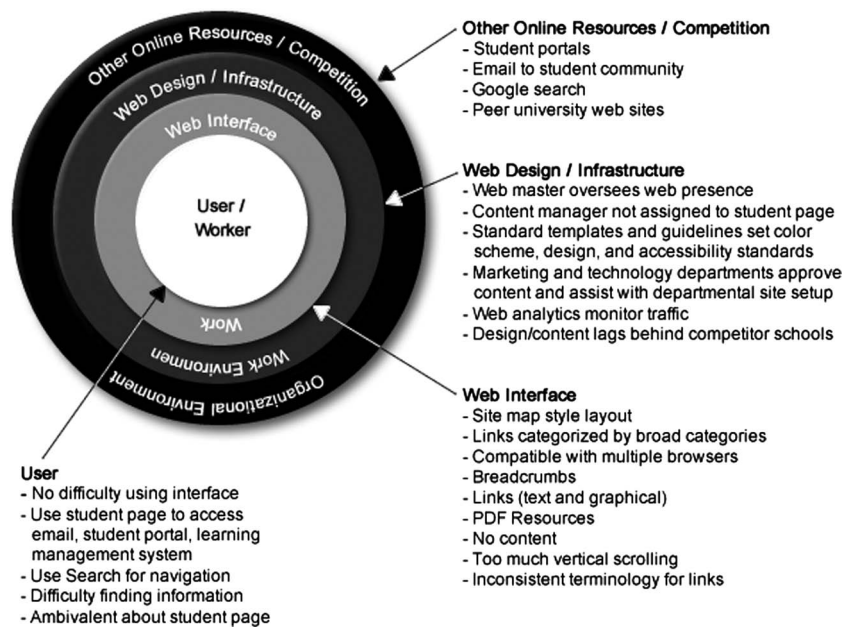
Other Online Resources / Competition
Web Design / Infrastructure
Web Interface
User / Worker
Work
Work Environment
Organizational Environment

Other Online Resources / Competition
- Student portals
- Email to student community
- Google search
- Peer university web sites

Web Design / Infrastructure
- Web master oversees web presence
- Content manager not assigned to student page
- Standard templates and guidelines set color scheme, design, and accessibility standards
- Marketing and technology departments approve content and assist with departmental site setup
- Web analytics monitor traffic
- Design/content lags behind competitor schools

Web Interface
- Site map style layout
- Links categorized by broad categories
- Compatible with multiple browsers
- Breadcrumbs
- Links (text and graphical)
- PDF Resources
- No content
- Too much vertical scrolling
- Inconsistent terminology for links

User
- No difficulty using interface
- Use student page to access email, student portal, learning management system
- Use Search for navigation
- Difficulty finding information
- Ambivalent about student page